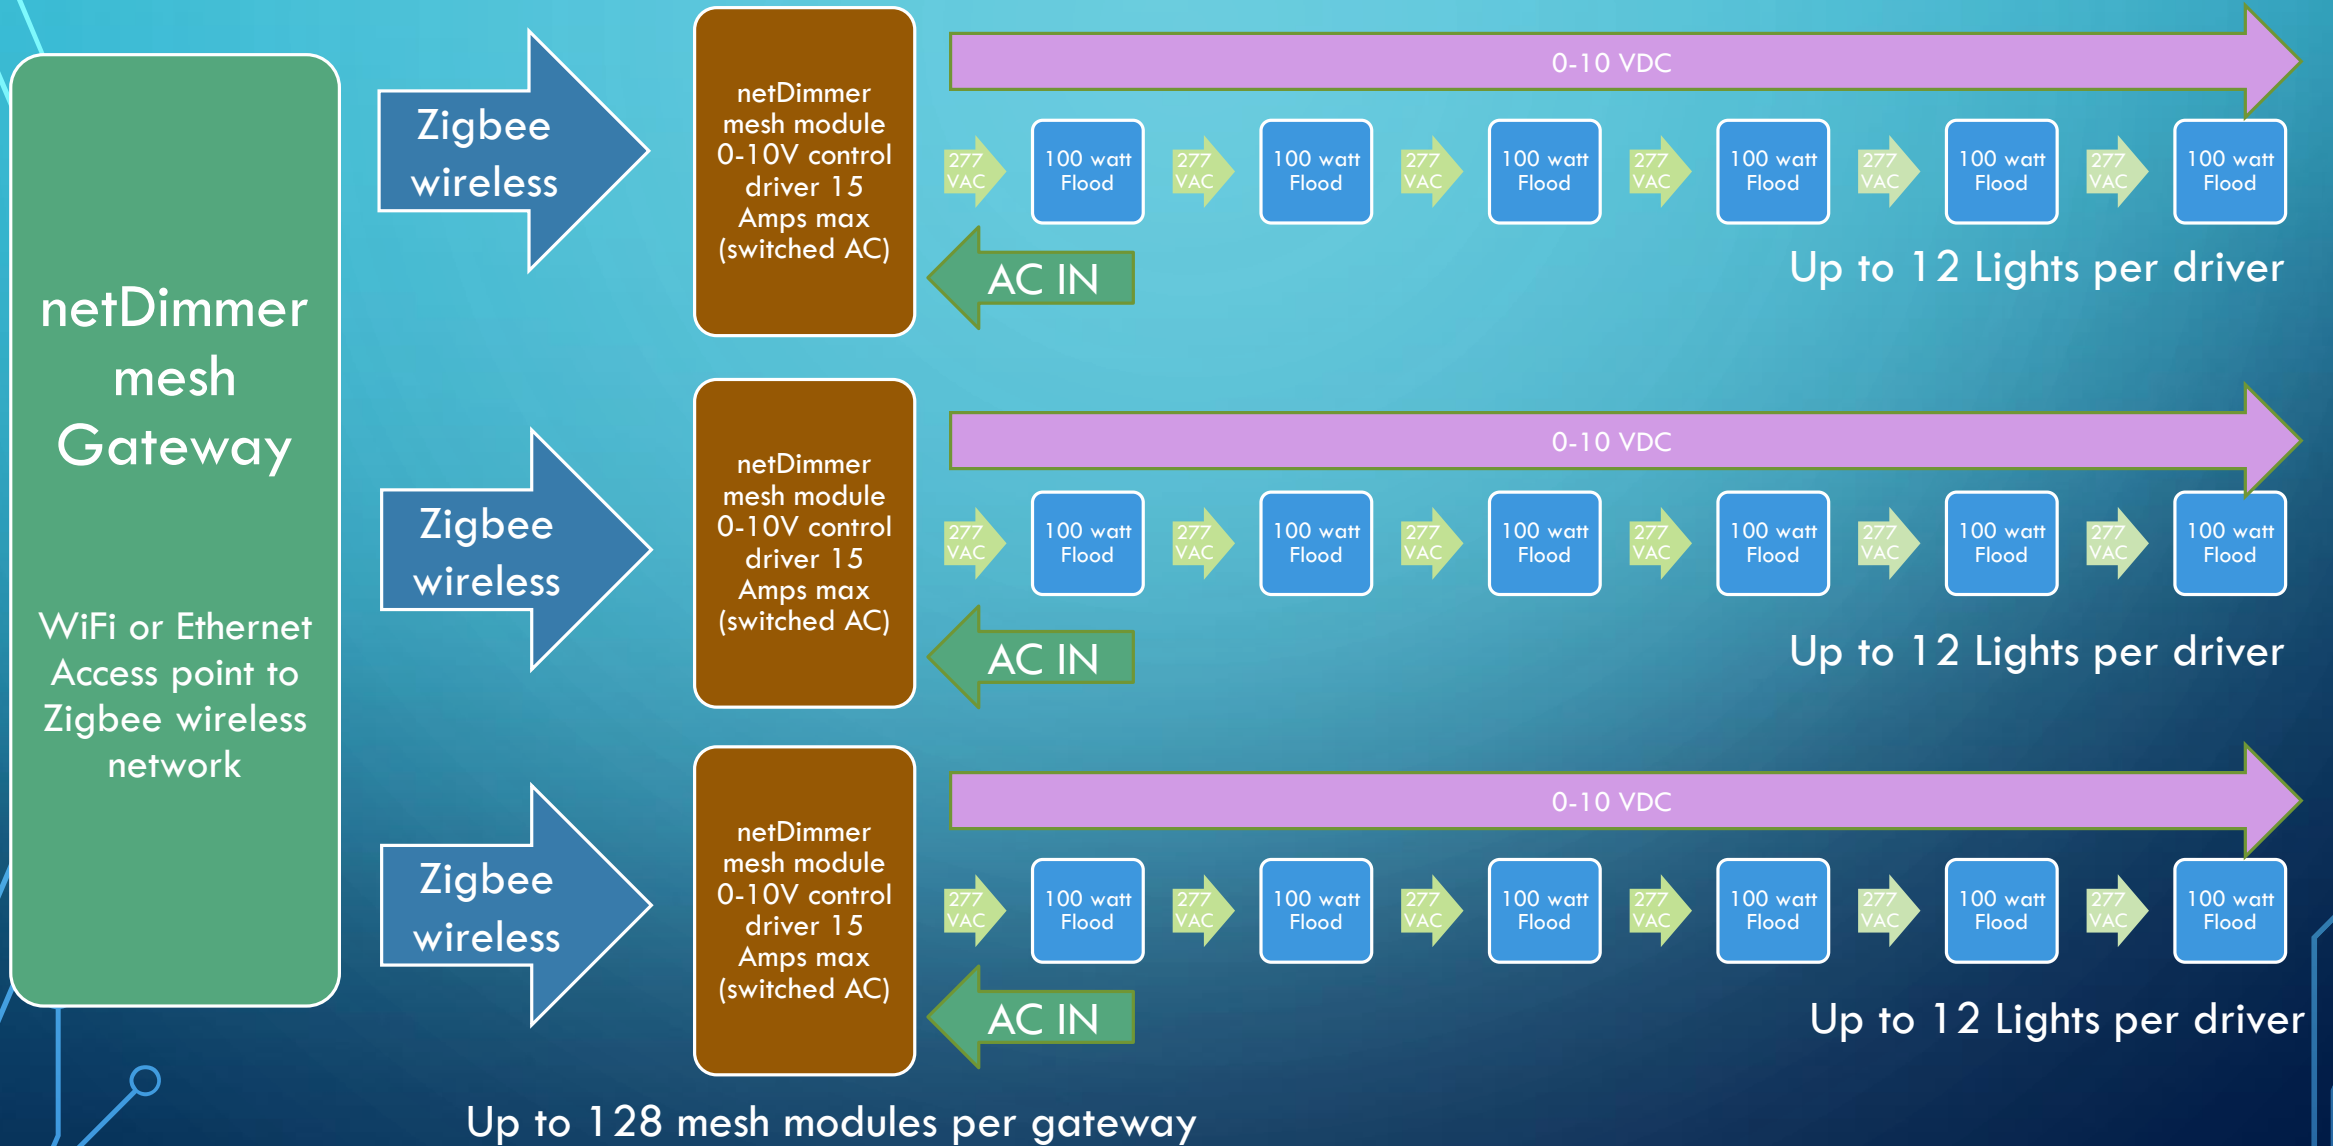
netDimmer mesh Gateway

WiFi or Ethernet Access point to Zigbee wireless network

Zigbee wireless

netDimmer mesh module 0-10V control driver 15 Amps max (switched AC)

0-10 VDC

277 VAC

100 watt Flood

277 VAC

100 watt Flood

277 VAC

100 watt Flood

277 VAC

100 watt Flood

277 VAC

100 watt Flood

277 VAC

100 watt Flood

AC IN

Up to 12 Lights per driver

Zigbee wireless

netDimmer mesh module 0-10V control driver 15 Amps max (switched AC)

0-10 VDC

277 VAC

100 watt Flood

277 VAC

100 watt Flood

277 VAC

100 watt Flood

277 VAC

100 watt Flood

277 VAC

100 watt Flood

277 VAC

100 watt Flood

AC IN

Up to 12 Lights per driver

Zigbee wireless

netDimmer mesh module 0-10V control driver 15 Amps max (switched AC)

0-10 VDC

277 VAC

100 watt Flood

277 VAC

100 watt Flood

277 VAC

100 watt Flood

277 VAC

100 watt Flood

277 VAC

100 watt Flood

277 VAC

100 watt Flood

AC IN

Up to 12 Lights per driver

Up to 128 mesh modules per gateway